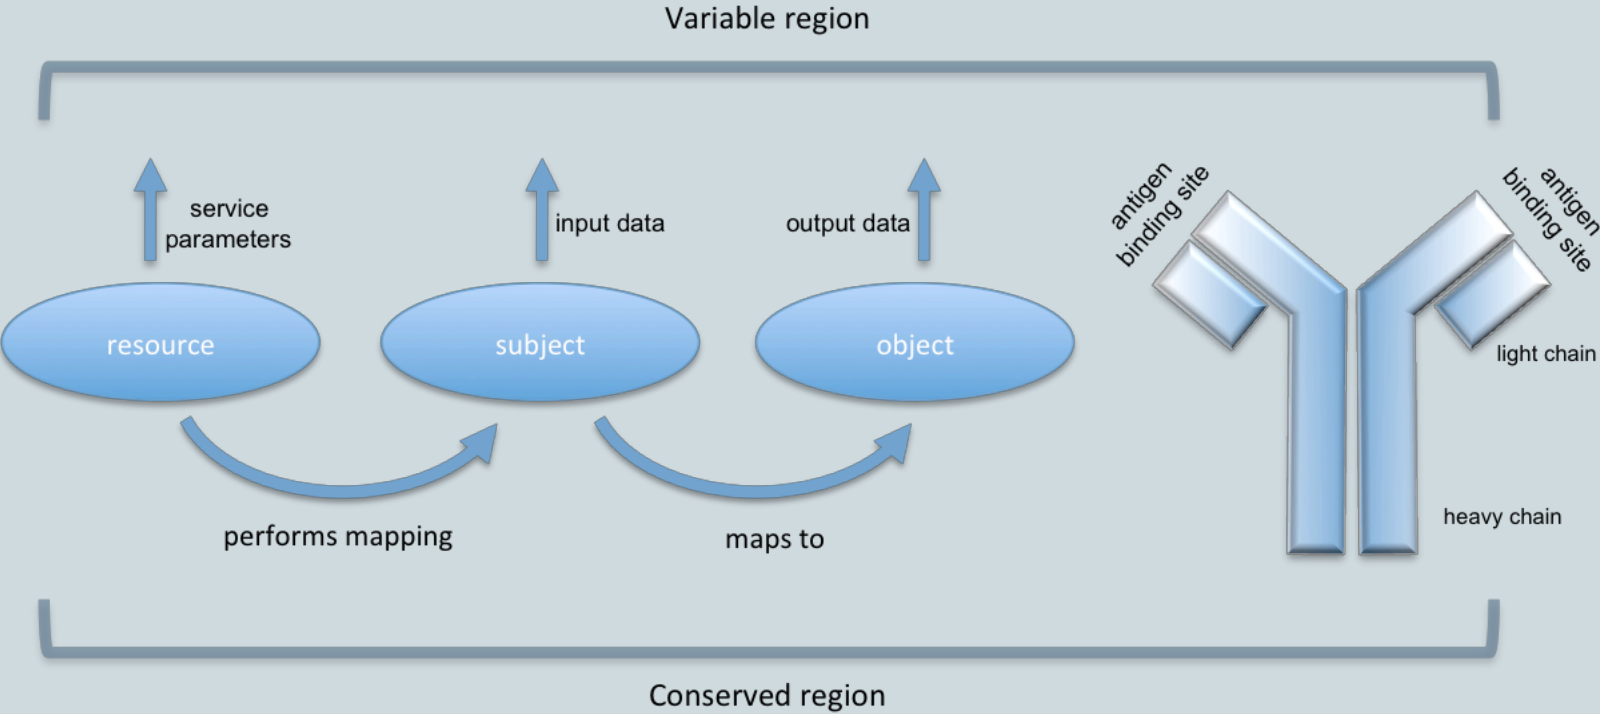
Variable region

service parameters

input data

output data

antigen binding site

antigen binding site

resource

subject

object

light chain

performs mapping

maps to

heavy chain

Conserved region